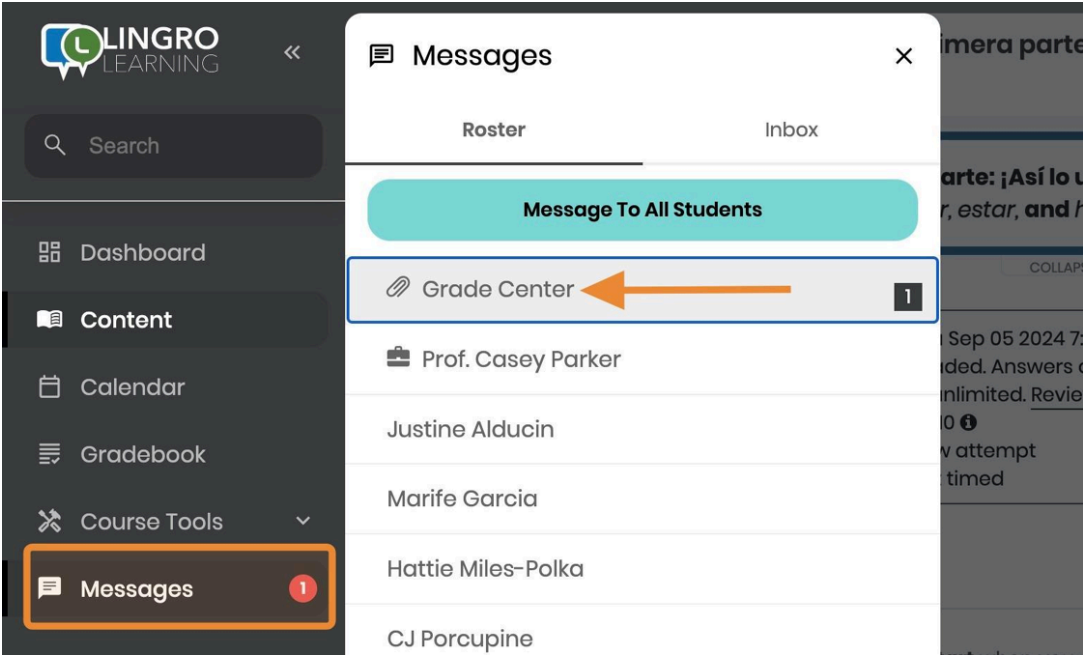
LINGRO LEARNING

«

Search

Dashboard

Content

Calendar

Gradebook

Course Tools

Messages 1

Messages ×

Roster Inbox

Message To All Students

Grade Center 1

Prof. Casey Parker

Justine Alducin

Marife Garcia

Hattie Miles-Polka

CJ Porcupine

imera parte

arte: ¡Así lo u
r, estar, and h

COLLAPS

Sep 05 2024 7:
ded. Answers
nlimited. Revie
0
v attempt
timed